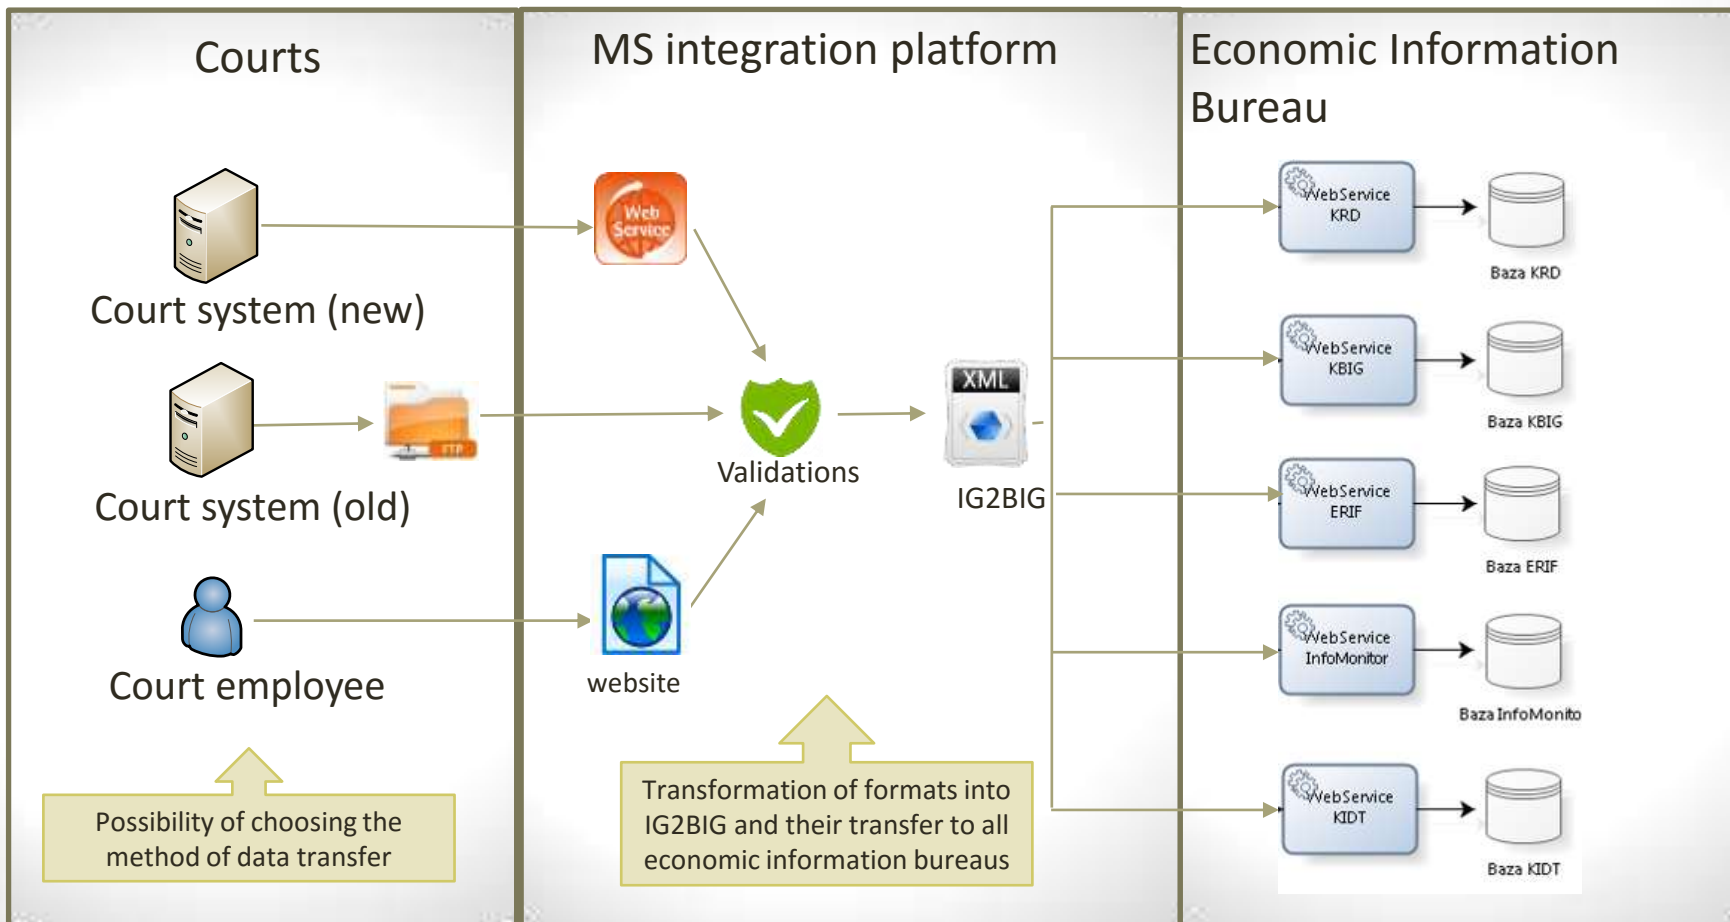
Courts

Court system (new)

Court system (old)

Court employee

Possibility of choosing the method of data transfer

MS integration platform

Web Service

Validations

XML

IG2BIG

website

Transformation of formats into IG2BIG and their transfer to all economic information bureaus

Economic Information Bureau

WebService KRD

Baza KRD

WebService KBIG

Baza KBIG

WebService ERIF

Baza ERIF

WebService InfoMonitor

Baza InfoMonito

WebService KIDT

Baza KIDT